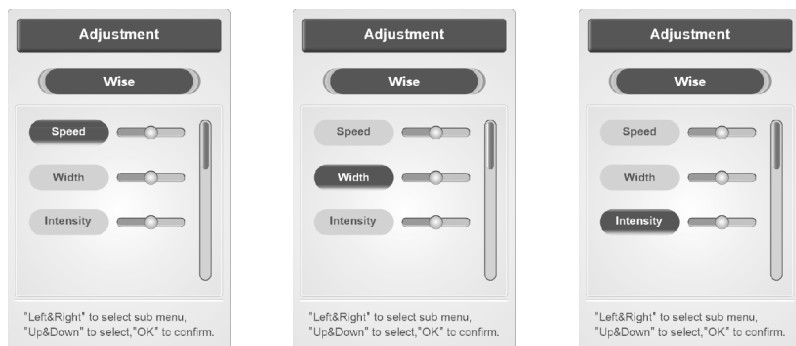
Adjustment

Wise

Speed

Width

Intensity

"Left&Right" to select sub menu, "Up&Down" to select,"OK" to confirm.

Adjustment

Wise

Speed

Width

Intensity

"Left&Right" to select sub menu, "Up&Down" to select,"OK" to confirm.

Adjustment

Wise

Speed

Width

Intensity

"Left&Right" to select sub menu, "Up&Down" to select,"OK" to confirm.